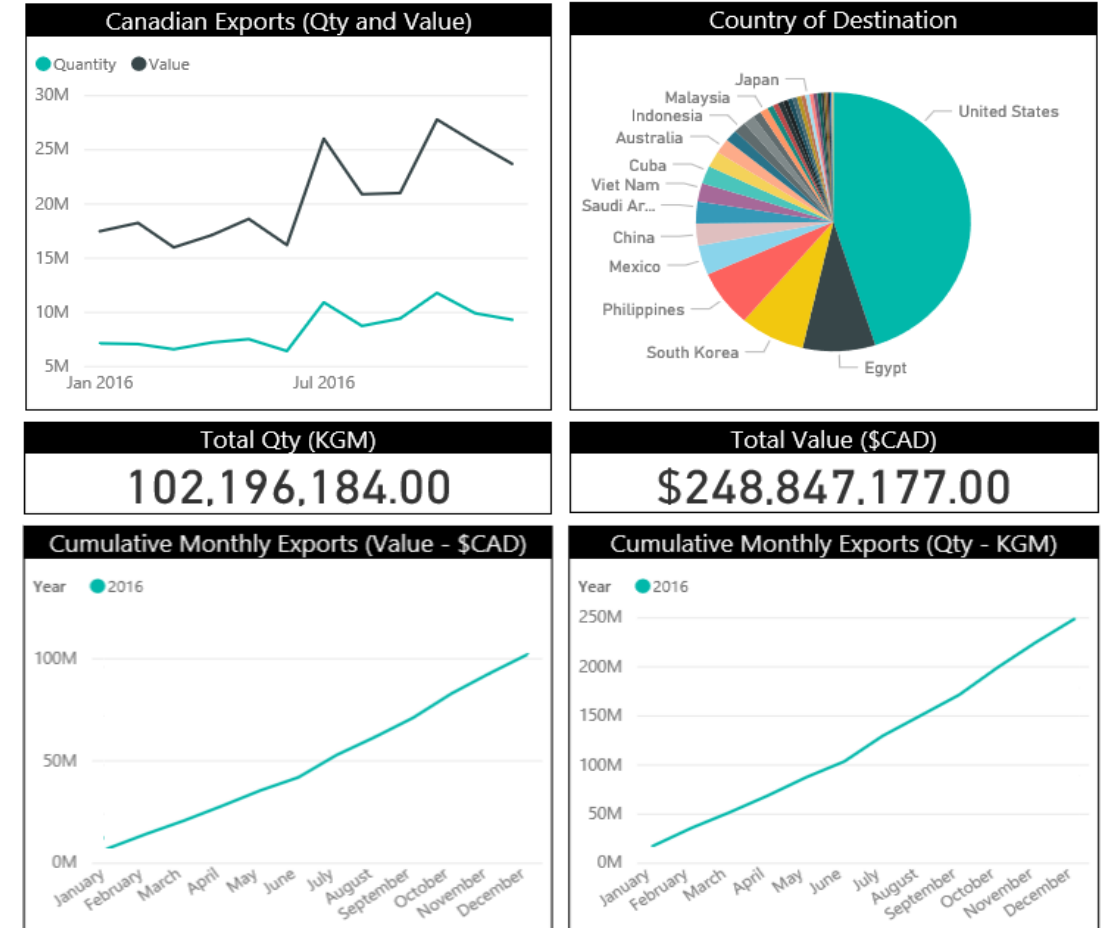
Canadian Exports (Qty and Value)

Quantity Value

30M
25M
20M
15M
10M
5M
Jan 2016
Jul 2016

Country of Destination

Japan
Malaysia
Indonesia
Australia
Cuba
Viet Nam
Saudi Ar...
China
Mexico
Philippines
South Korea
Egypt
United States

Total Qty (KGM)
102,196,184.00

Total Value ($CAD)
$248,847,177.00

Cumulative Monthly Exports (Value - $CAD)

Year 2016

100M
50M
0M
January February March April May June July August September October November December

Cumulative Monthly Exports (Qty - KGM)

Year 2016

250M
200M
150M
100M
50M
0M
January February March April May June July August September October November December